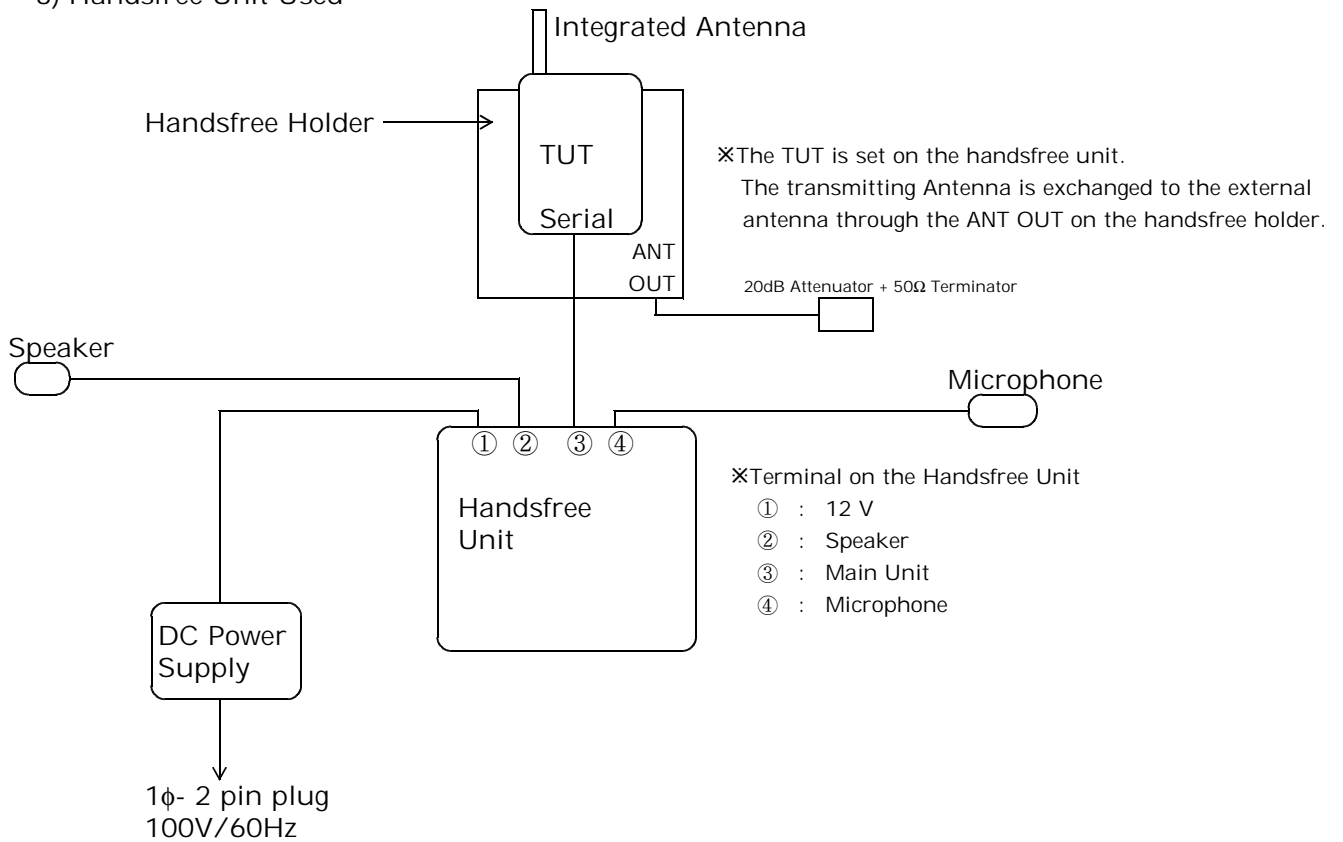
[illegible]) Handsfree Unit Used

Integrated Antenna

Handsfree Holder

TUT

Serial

ANT OUT

※The TUT is set on the handsfree unit.
The transmitting Antenna is exchanged to the external antenna through the ANT OUT on the handsfree holder.

20dB Attenuator + 50Ω Terminator

Speaker

Microphone

① ② ③ ④

Handsfree Unit

※Terminal on the Handsfree Unit
① : 12 V
② : Speaker
③ : Main Unit
④ : Microphone

DC Power Supply

1ϕ- 2 pin plug
100V/60Hz